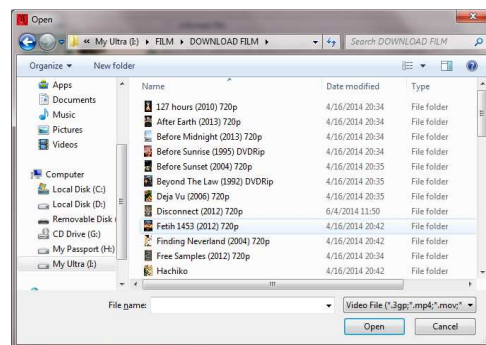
Open

« My Ultra (I:) ▸ FILM ▸ DOWNLOAD FILM ▸

Search DOWNLOAD FILM

Organize ▾ New folder

Apps
Documents
Music
Pictures
Videos

Computer
Local Disk (C:)
Local Disk (D:)
Removable Disk (
CD Drive (G:)
My Passport (H:)
My Ultra (I:)

| Name | Date modified | Type |
|---|---|---|
| 127 hours (2010) 720p | 4/16/2014 20:34 | File folder |
| After Earth (2013) 720p | 4/16/2014 20:34 | File folder |
| Before Midnight (2013) 720p | 4/16/2014 20:34 | File folder |
| Before Sunrise (1995) DVDRip | 4/16/2014 20:34 | File folder |
| Before Sunset (2004) 720p | 4/16/2014 20:35 | File folder |
| Beyond The Law (1992) DVDRip | 4/16/2014 20:35 | File folder |
| Deja Vu (2006) 720p | 4/16/2014 20:35 | File folder |
| Disconnect (2012) 720p | 6/4/2014 11:50 | File folder |
| Fetih 1453 (2012) 720p | 4/16/2014 20:42 | File folder |
| Finding Neverland (2004) 720p | 4/16/2014 20:42 | File folder |
| Free Samples (2012) 720p | 4/16/2014 20:34 | File folder |
| Hachiko | 4/16/2014 20:42 | File folder |

File name:

Video File (*.3gp;*.mp4;*.mov;*

Open

Cancel